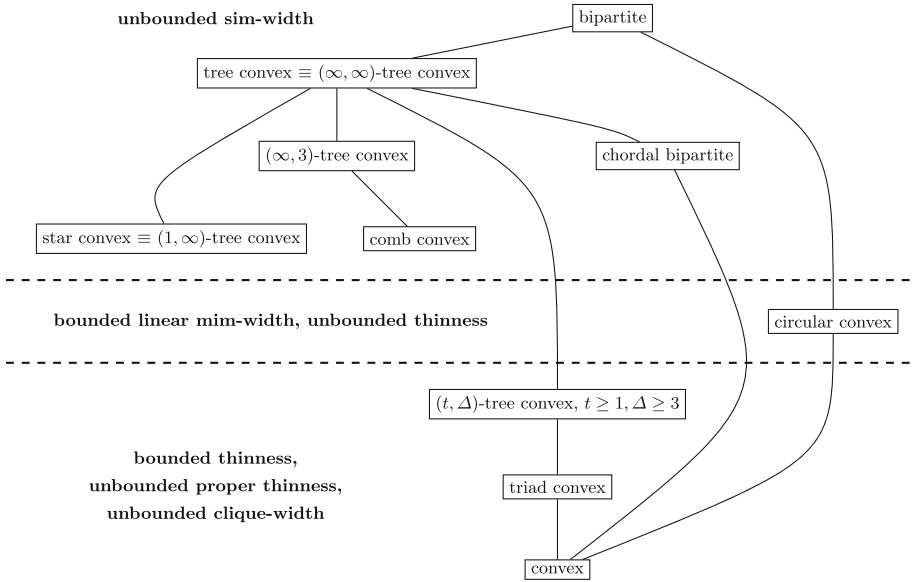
unbounded sim-width

bipartite

tree convex $\equiv (\infty, \infty)$-tree convex

$(\infty, 3)$-tree convex

chordal bipartite

star convex $\equiv (1, \infty)$-tree convex

comb convex

bounded linear mim-width, unbounded thinness

circular convex

$(t, \Delta)$-tree convex, $t \geq 1, \Delta \geq 3$

bounded thinness,
unbounded proper thinness,
unbounded clique-width

triad convex

convex